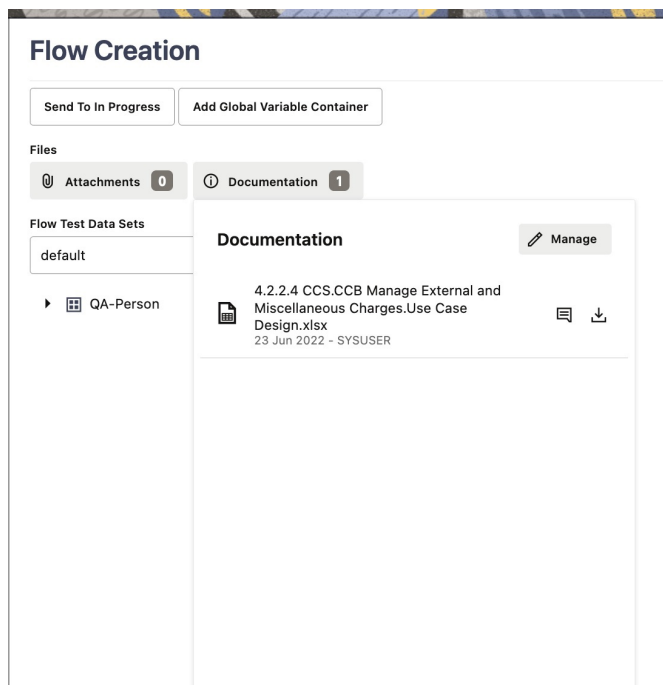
Flow Creation

Send To In Progress

Add Global Variable Container

Files

Attachments 0

Documentation 1

Flow Test Data Sets

default

QA-Person

Documentation

Manage

4.2.2.4 CCS.CCB Manage External and Miscellaneous Charges.Use Case Design.xlsx
23 Jun 2022 - SYSUSER